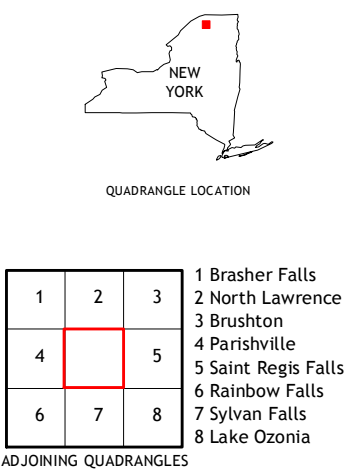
NEW YORK

QUADRANGLE LOCATION

| 1 | 2 | 3 |
|---|---|---|
| 4 |  | 5 |
| 6 | 7 | 8 |

1 Brasher Falls
2 North Lawrence
3 Brushton
4 Parishville
5 Saint Regis Falls
6 Rainbow Falls
7 Sylvan Falls
8 Lake Ozonia

ADJOINING QUADRANGLES